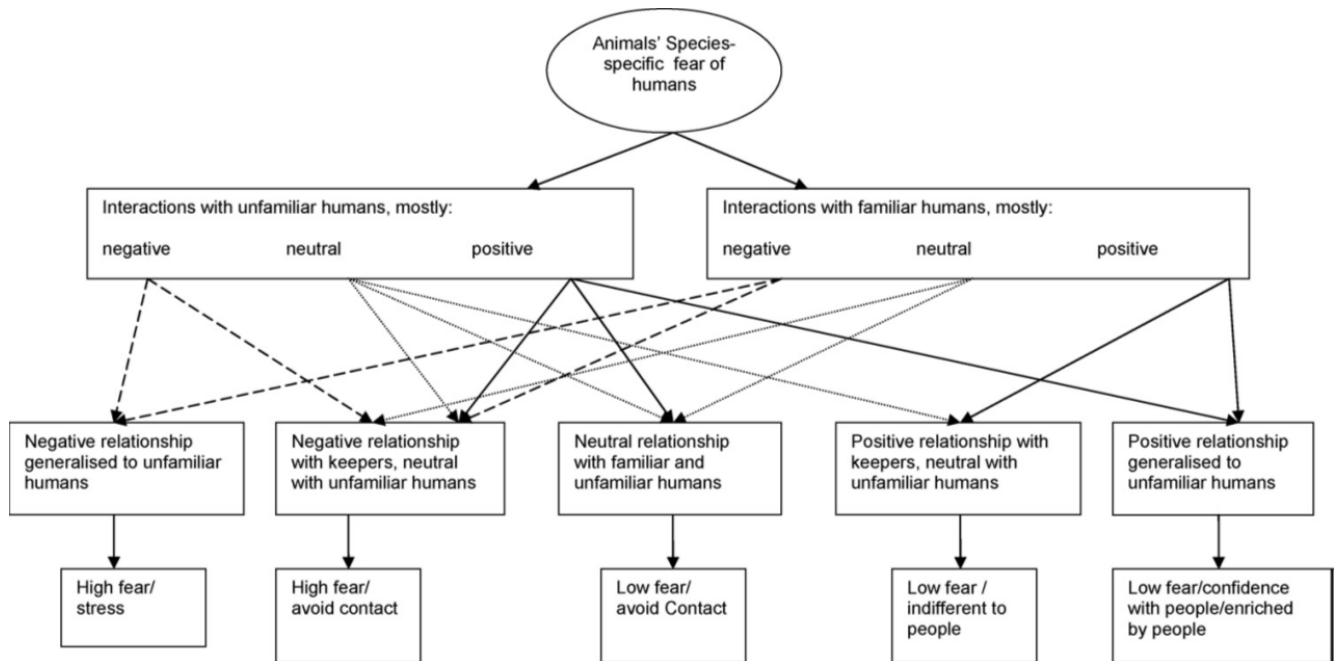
Animals' Species-specific fear of humans

Interactions with unfamiliar humans, mostly:

negative neutral positive

Interactions with familiar humans, mostly:

negative neutral positive

Negative relationship generalised to unfamiliar humans

Negative relationship with keepers, neutral with unfamiliar humans

Neutral relationship with familiar and unfamiliar humans

Positive relationship with keepers, neutral with unfamiliar humans

Positive relationship generalised to unfamiliar humans

High fear/ stress

High fear/ avoid contact

Low fear/ avoid Contact

Low fear / indifferent to people

Low fear/confidence with people/enriched by people